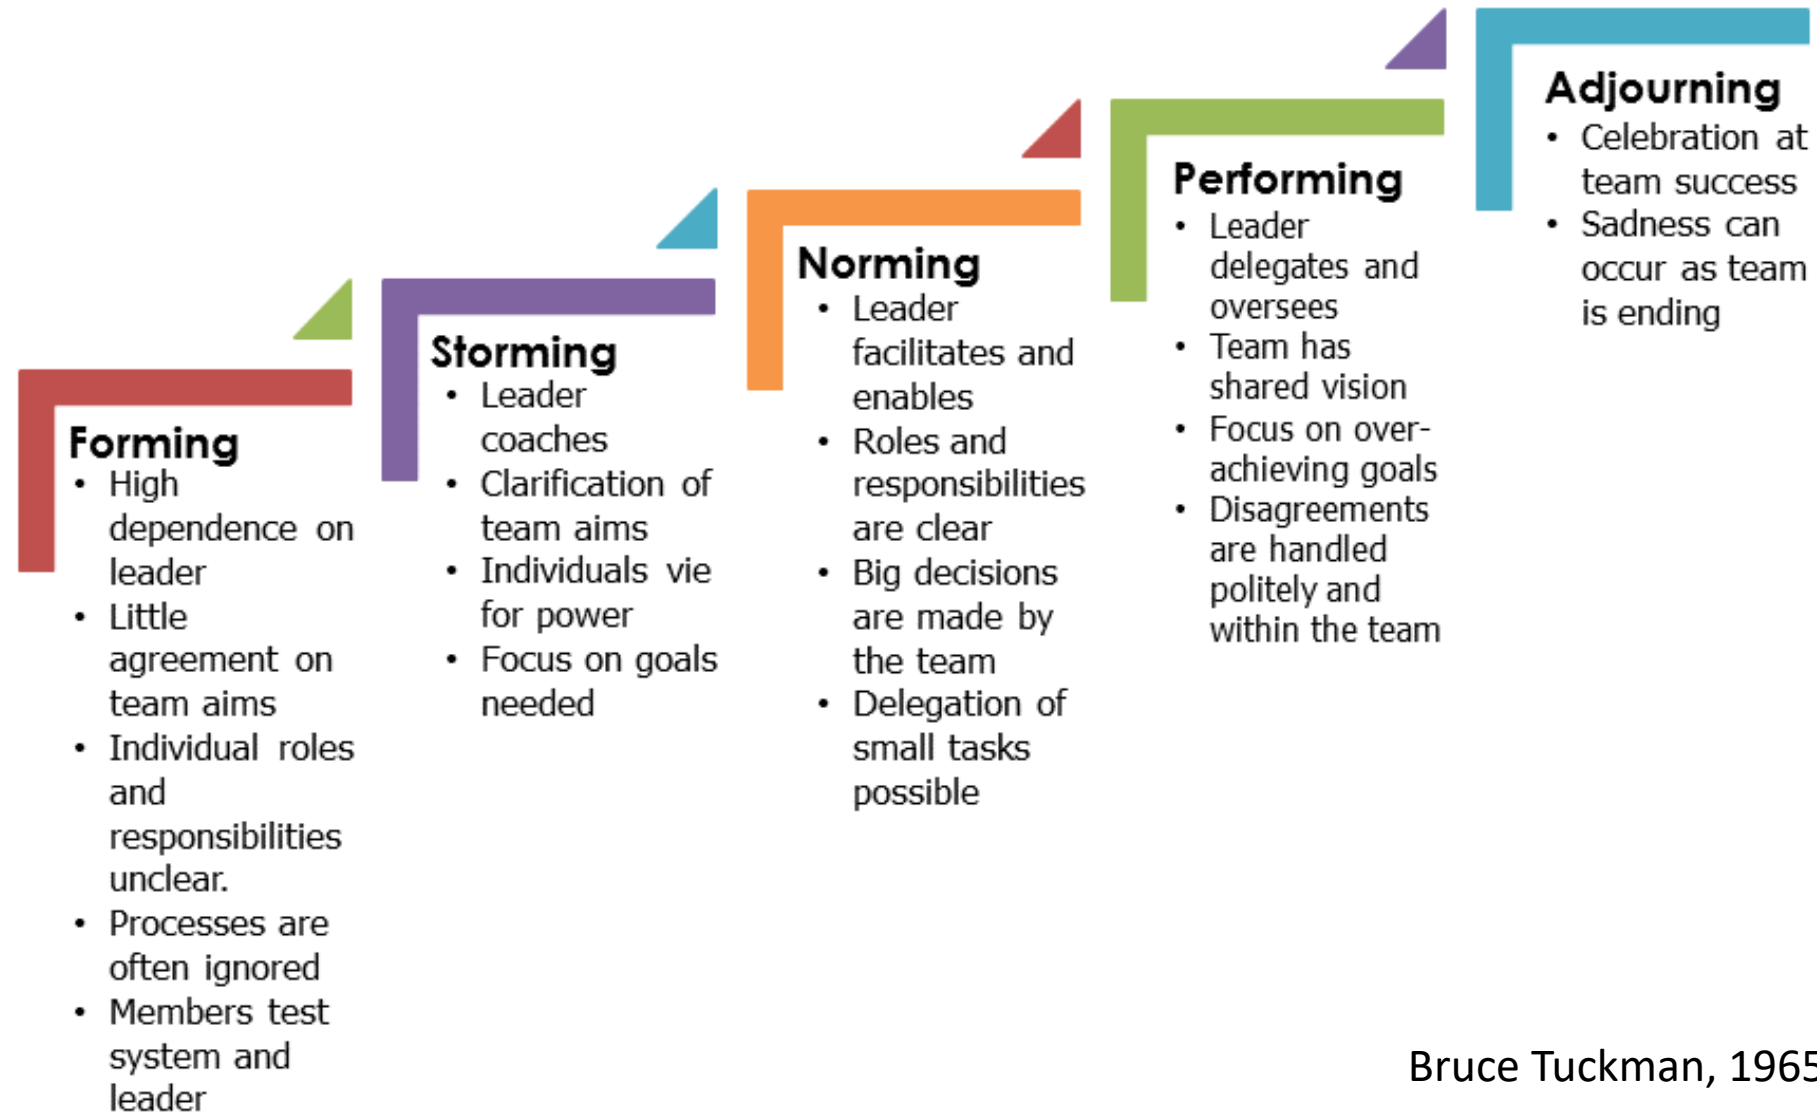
Forming
• High dependence on leader
• Little agreement on team aims
• Individual roles and responsibilities unclear.
• Processes are often ignored
• Members test system and leader

Storming
• Leader coaches
• Clarification of team aims
• Individuals vie for power
• Focus on goals needed

Norming
• Leader facilitates and enables
• Roles and responsibilities are clear
• Big decisions are made by the team
• Delegation of small tasks possible

Performing
• Leader delegates and oversees
• Team has shared vision
• Focus on over-achieving goals
• Disagreements are handled politely and within the team

Adjourning
• Celebration at team success
• Sadness can occur as team is ending

Bruce Tuckman, 1965